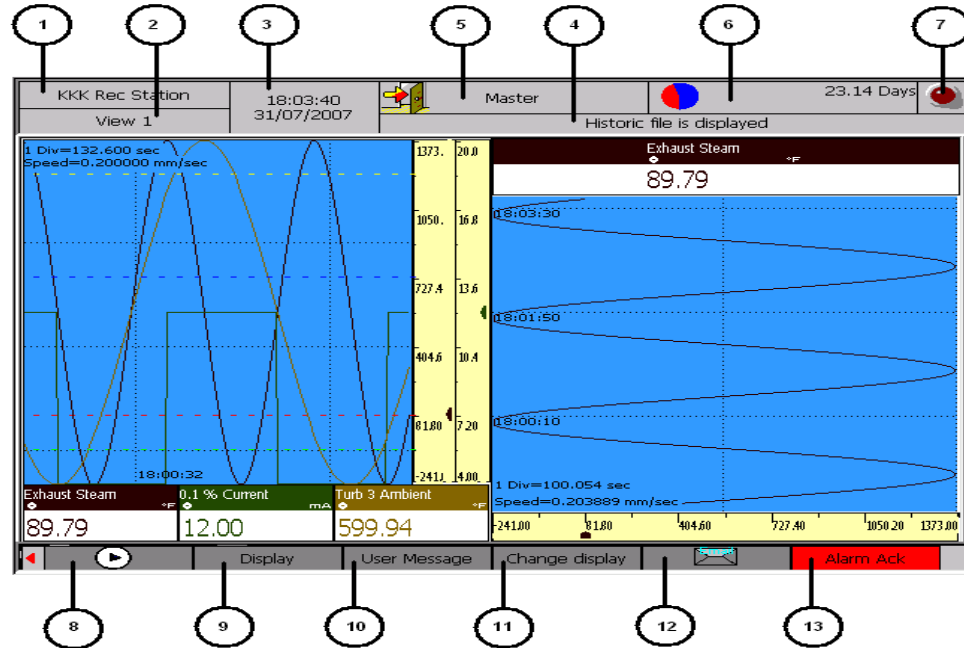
1 2 3 5 4 6 7

KKK Rec Station
View 1
18:03:40
31/07/2007
Master
Historic file is displayed
23.14 Days

1 Div=132.600 sec
Speed=0.200000 mm/sec
18:00:32

1373.
1050.
727.4
404.6
81.80
-241.
20.0
16.8
13.6
10.4
7.20
4.00

Exhaust Steam
°F
89.79
18:03:30
18:01:50
18:00:10
1 Div=100.054 sec
Speed=0.203889 mm/sec
-241.00 81.80 404.60 727.40 1050.20 1373.00

Exhaust Steam
°F
89.79
0.1 % Current
mA
12.00
Turb 3 Ambient
°F
599.94

Display
User Message
Change display
Alarm Ack

8 9 10 11 12 13